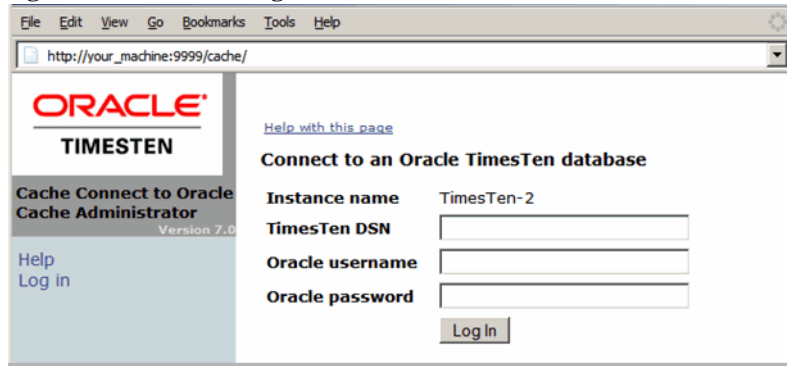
File Edit View Go Bookmarks Tools Help

http://your_machine:9999/cache/

ORACLE
TIMESTEN

Cache Connect to Oracle
Cache Administrator
Version 7.0

Help
Log in

Help with this page

Connect to an Oracle TimesTen database

Instance name TimesTen-2
TimesTen DSN
Oracle username
Oracle password

Log In